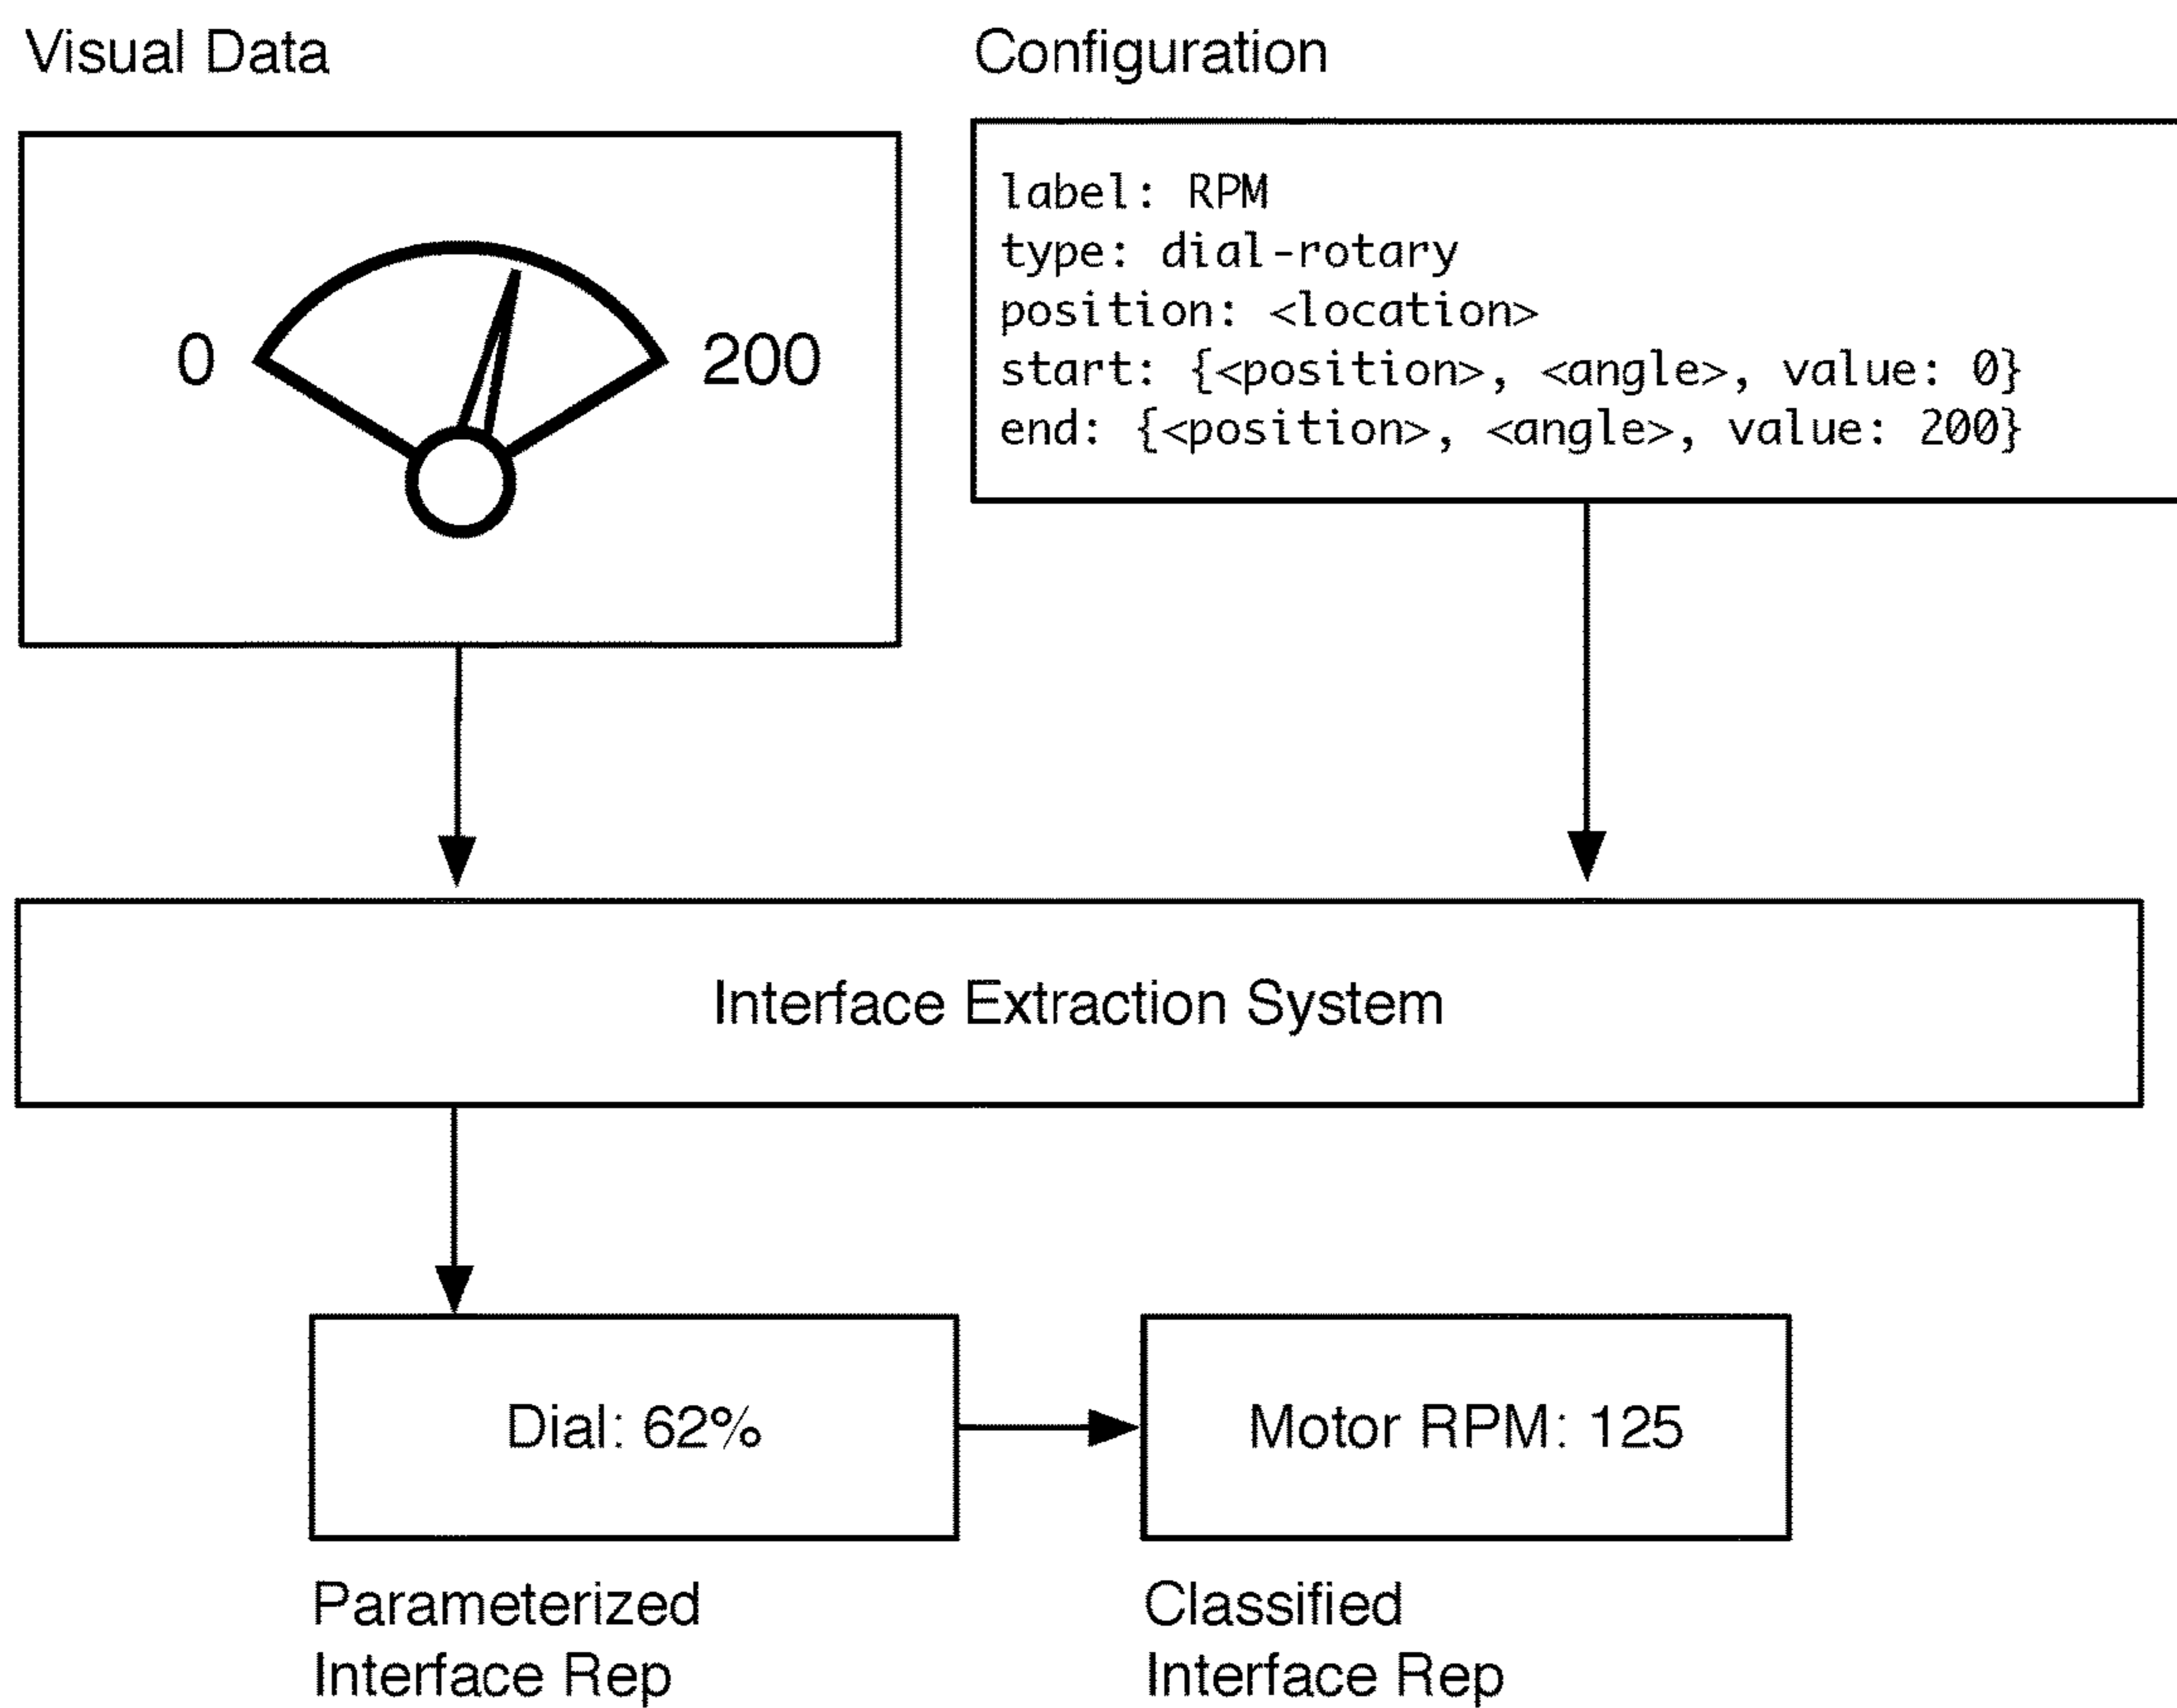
Visual Data

Configuration

0

200

label: RPM
type: dial-rotary
position: <location>
start: {<position>, <angle>, value: 0}
end: {<position>, <angle>, value: 200}

Interface Extraction System

Dial: 62%

Motor RPM: 125

Parameterized
Interface Rep

Classified
Interface Rep